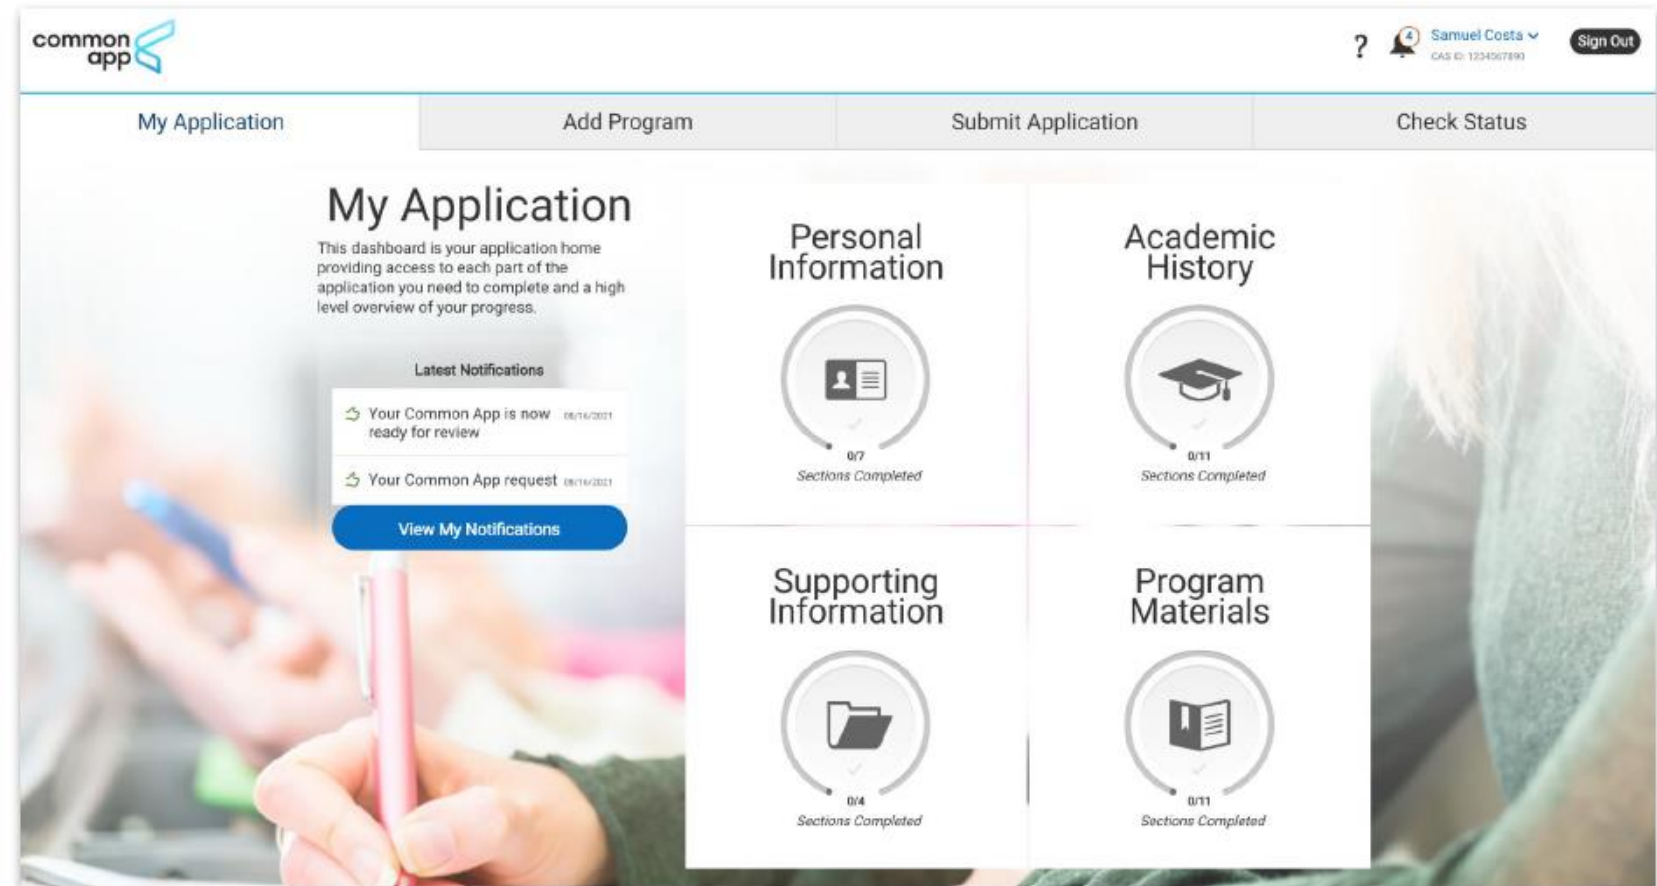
common app

? 4 Samuel Costa
CAS ID: 1234567890
Sign Out

My Application | Add Program | Submit Application | Check Status

My Application

This dashboard is your application home providing access to each part of the application you need to complete and a high level overview of your progress.

Latest Notifications

Your Common App is now ready for review 08/16/2021

Your Common App request 08/16/2021

View My Notifications

Personal Information

0/7
Sections Completed

Academic History

0/11
Sections Completed

Supporting Information

0/4
Sections Completed

Program Materials

0/11
Sections Completed